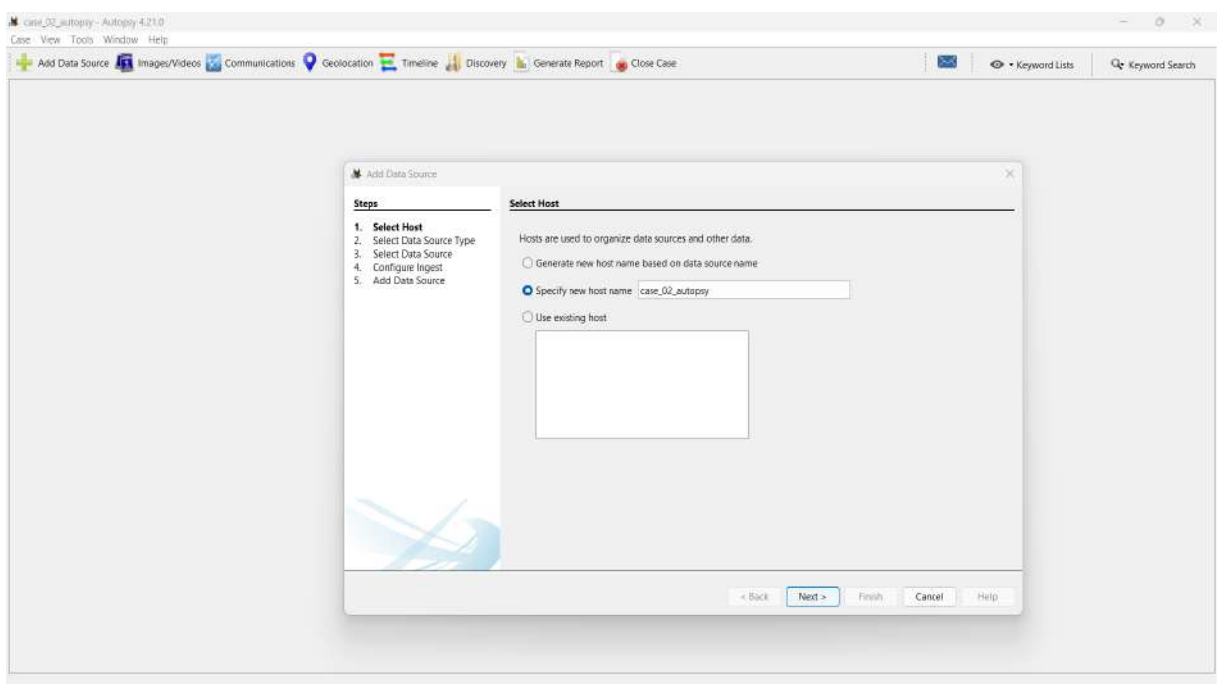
case_02_autopsy - Autopsy 4.21.0
Case View Tools Window Help
Add Data Source Images/Videos Communications Geolocation Timeline Discovery Generate Report Close Case
Keyword Lists
Keyword Search

Add Data Source

Steps
1. Select Host
2. Select Data Source Type
3. Select Data Source
4. Configure Ingest
5. Add Data Source

Select Host

Hosts are used to organize data sources and other data.

Generate new host name based on data source name

Specify new host name case_02_autopsy

Use existing host

< Back Next > Finish Cancel Help